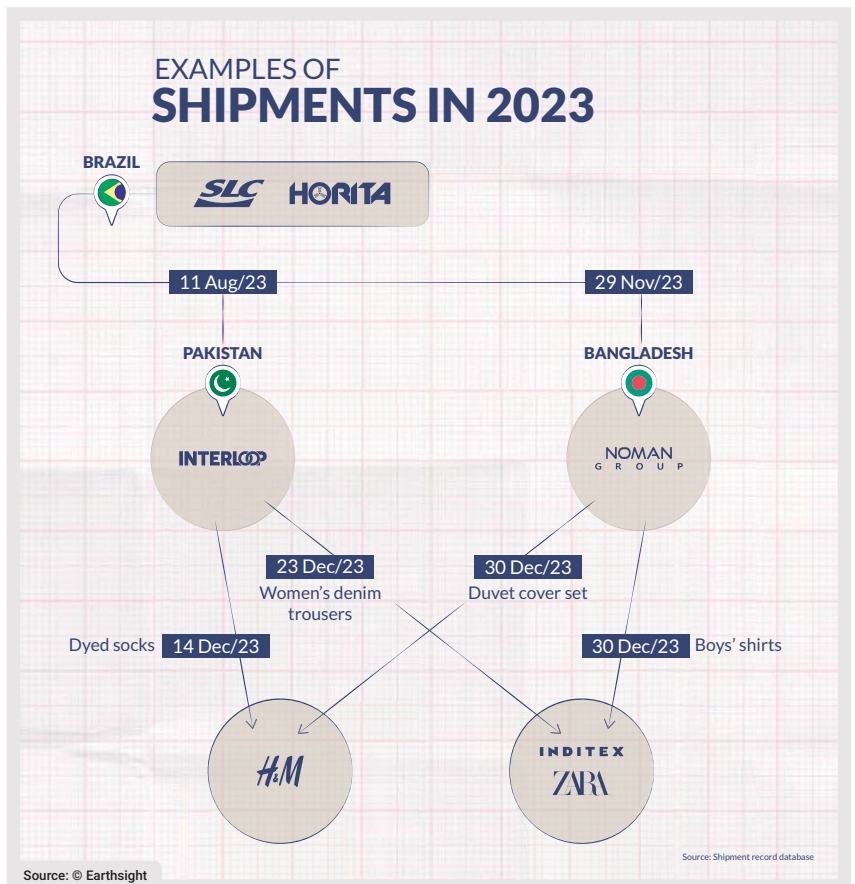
EXAMPLES OF
SHIPMENTS IN 2023

BRAZIL

SLC HORITA

11 Aug/23

29 Nov/23

PAKISTAN

BANGLADESH

INTERLOOP

NOMAN GROUP

23 Dec/23
Women's denim trousers

30 Dec/23
Duvet cover set

Dyed socks 14 Dec/23

30 Dec/23 Boys' shirts

H&M

INDITEX
ZARA

Source: Shipment record database

Source: © Earthsight